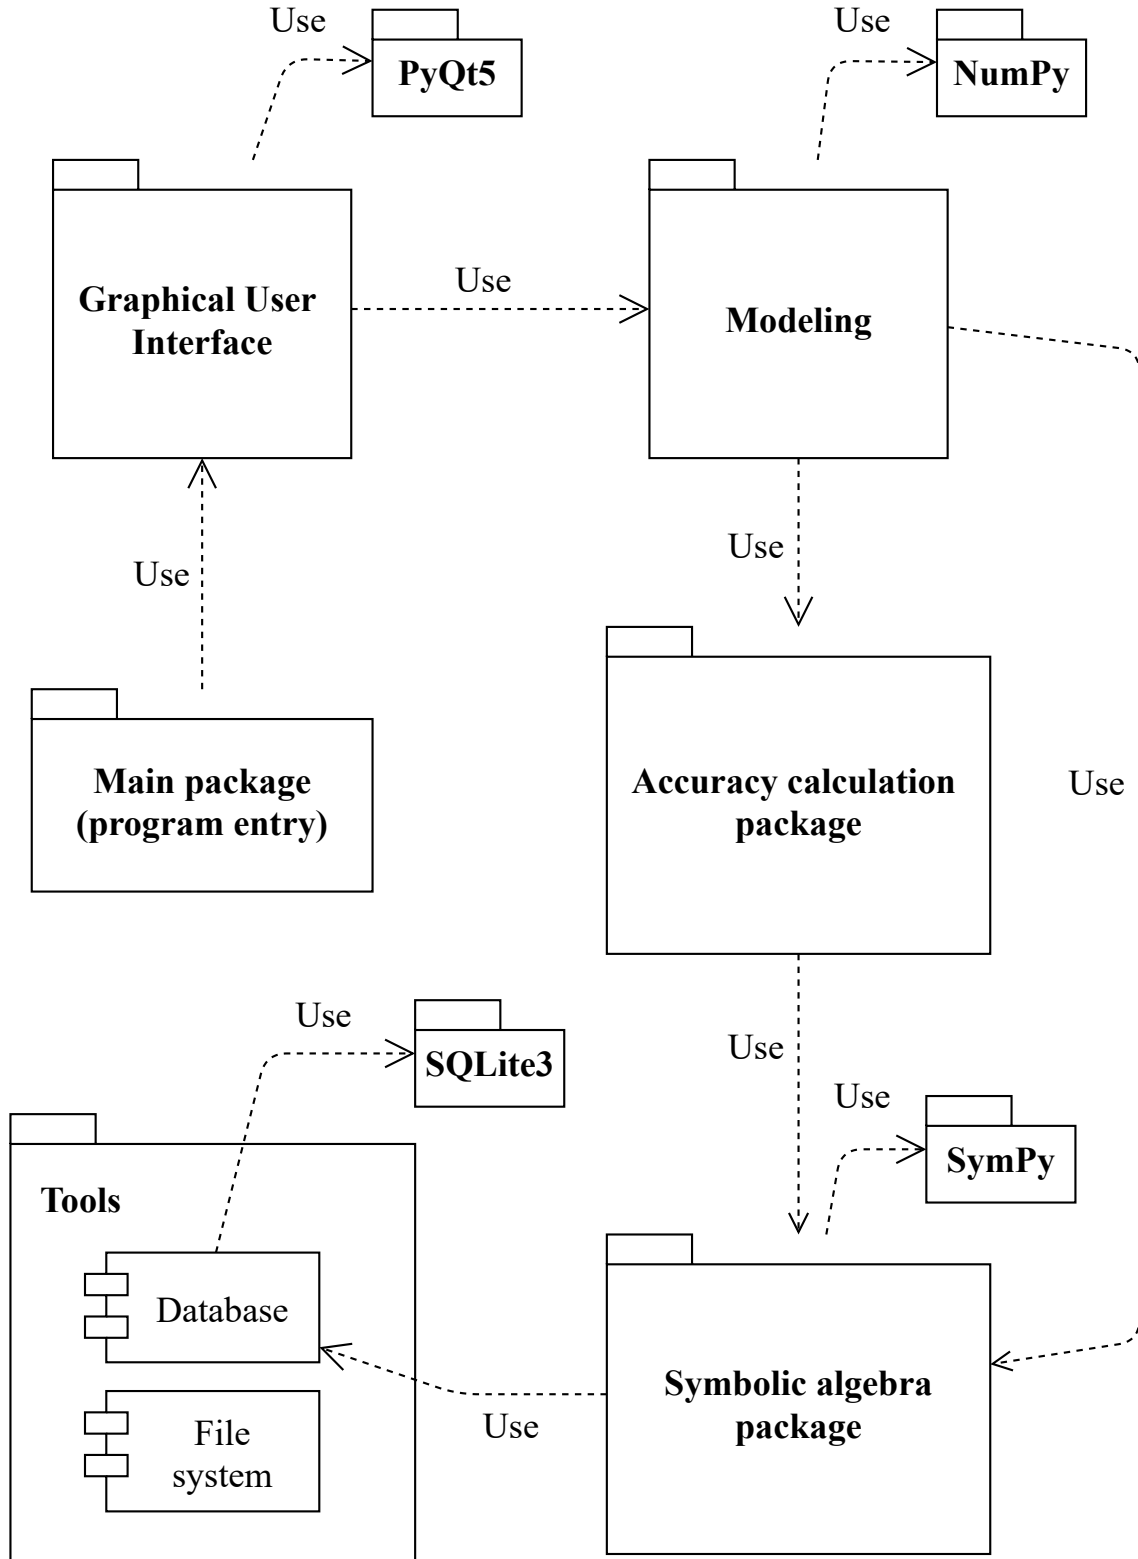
Use
PyQt5

Use
NumPy

Graphical User Interface

Use

Modeling

Use

Use

Main package (program entry)

Accuracy calculation package

Use

Use
SQLite3

Use

Use
SymPy

Tools

Database

File system

Symbolic algebra package

Use